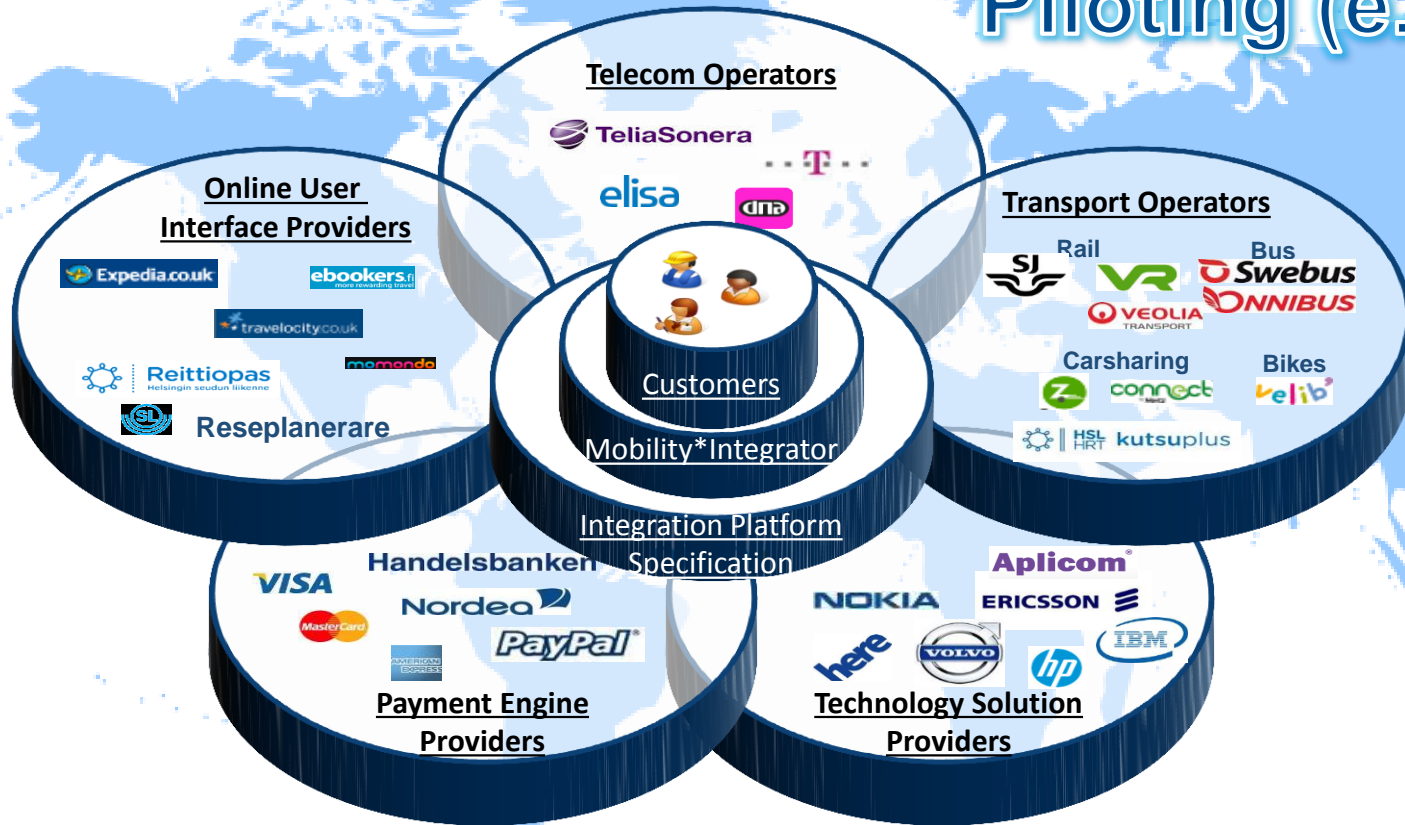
Piloting (e.

Telecom Operators

TeliaSonera

T

elisa

dna

Online User Interface Providers

Expedia.co.uk

ebookers.fi
more rewarding travel

travelocity.co.uk

momondo

Reittiopas
Helsingin seudun liikenne

SL

Reseplanerare

Transport Operators

Rail

Bus

SJ

VR

Swebus

ONNIBUS

VEOLIA TRANSPORT

Carsharing

Bikes

Z

connect

velib'

HSL HRT kutsuplus

Customers

Mobility*Integrator

Integration Platform Specification

VISA

Handelsbanken

Nordea

MasterCard

PayPal

AMERICAN EXPRESS

Payment Engine Providers

Aplicom

NOKIA

ERICSSON

IBM

here

VOLVO

hp

Technology Solution Providers